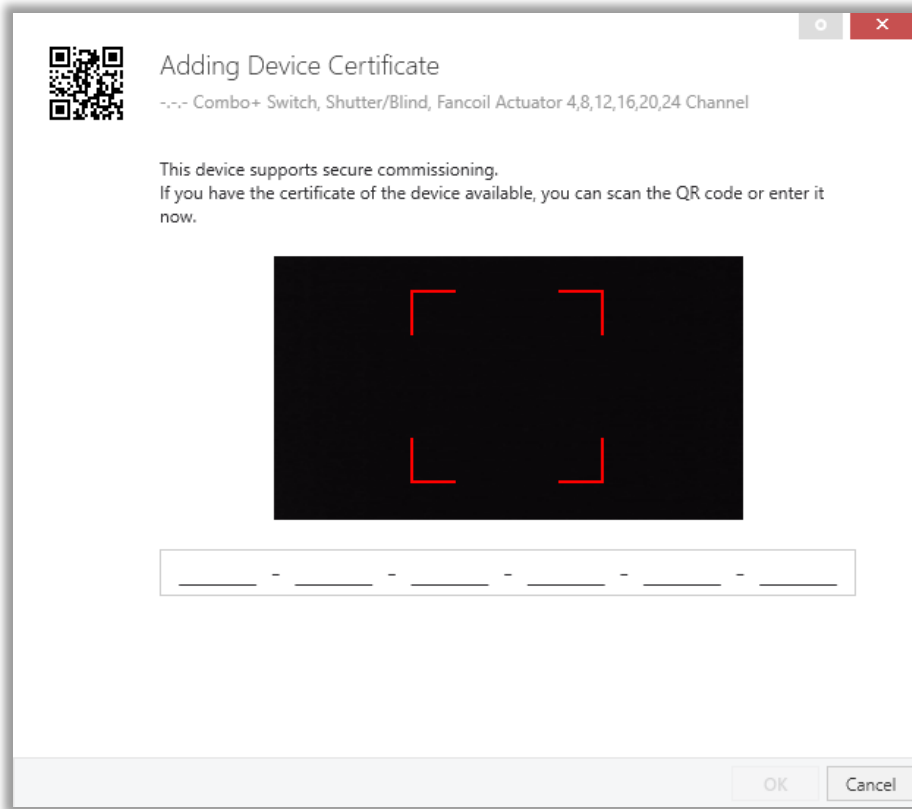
Adding Device Certificate

-.-.- Combo+ Switch, Shutter/Blind, Fancoil Actuator 4,8,12,16,20,24 Channel

This device supports secure commissioning.
If you have the certificate of the device available, you can scan the QR code or enter it now.

______ - ______ - ______ - ______ - ______ - ______

OK Cancel